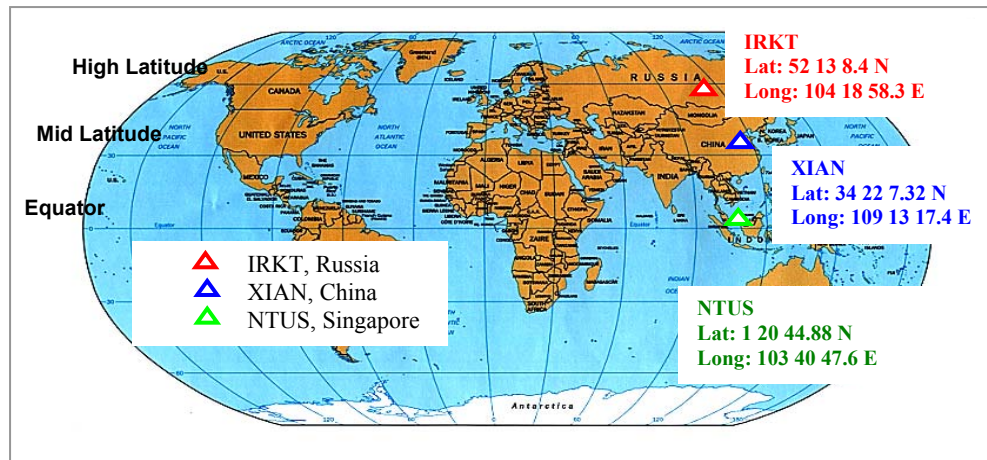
High Latitude

Mid Latitude

Equator

IRKT
Lat: 52 13 8.4 N
Long: 104 18 58.3 E

XIAN
Lat: 34 22 7.32 N
Long: 109 13 17.4 E

NTUS
Lat: 1 20 44.88 N
Long: 103 40 47.6 E

IRKT, Russia
XIAN, China
NTUS, Singapore

ARCTIC OCEAN
CANADA
UNITED STATES
NORTH PACIFIC OCEAN
NORTH ATLANTIC OCEAN
MEXICO
RUSSIA
MONGOLIA
CHINA
INDIA
ALGERIA
LIBYA
EGYPT
NIGER
CHAD
SUDAN
ZAIRE
INDIAN OCEAN
SOUTH AFRICA
Antarctica